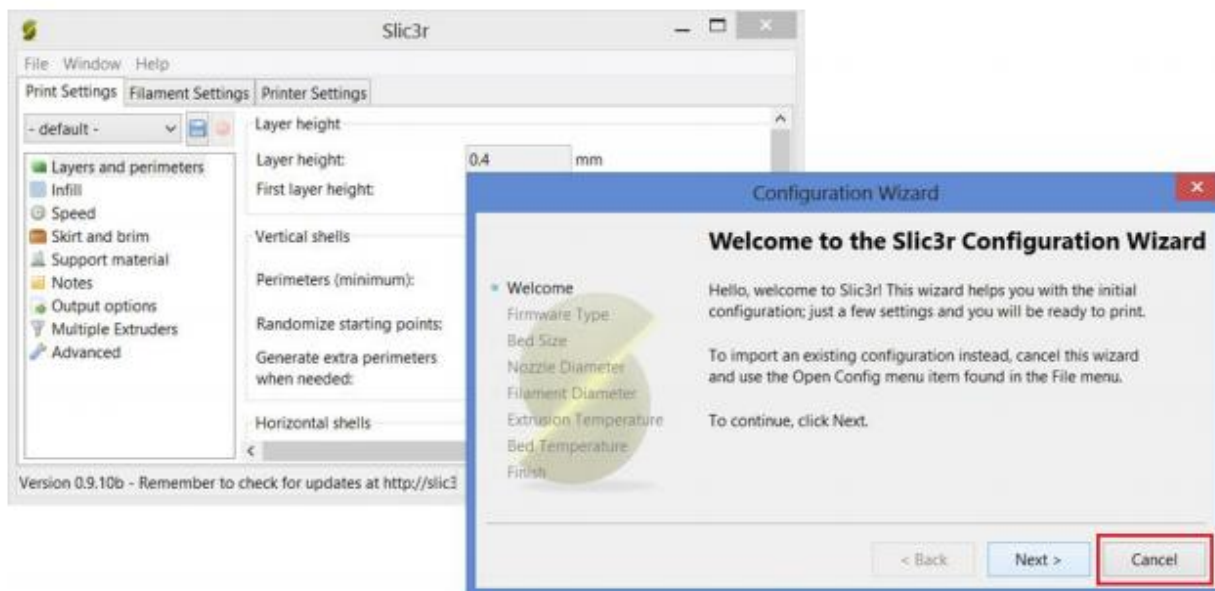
Slic3r

File Window Help

Print Settings | Filament Settings | Printer Settings

- default -

Layers and perimeters
Infill
Speed
Skirt and brim
Support material
Notes
Output options
Multiple Extruders
Advanced

Layer height

Layer height: 0.4 mm
First layer height:

Vertical shells

Perimeters (minimum):

Randomize starting points:

Generate extra perimeters when needed:

Horizontal shells

Version 0.9.10b - Remember to check for updates at http://slic3

Configuration Wizard

Welcome to the Slic3r Configuration Wizard

Welcome
Firmware Type
Bed Size
Nozzle Diameter
Filament Diameter
Extrusion Temperature
Bed Temperature
Finish

Hello, welcome to Slic3r! This wizard helps you with the initial configuration; just a few settings and you will be ready to print.

To import an existing configuration instead, cancel this wizard and use the Open Config menu item found in the File menu.

To continue, click Next.

< Back
Next >
Cancel